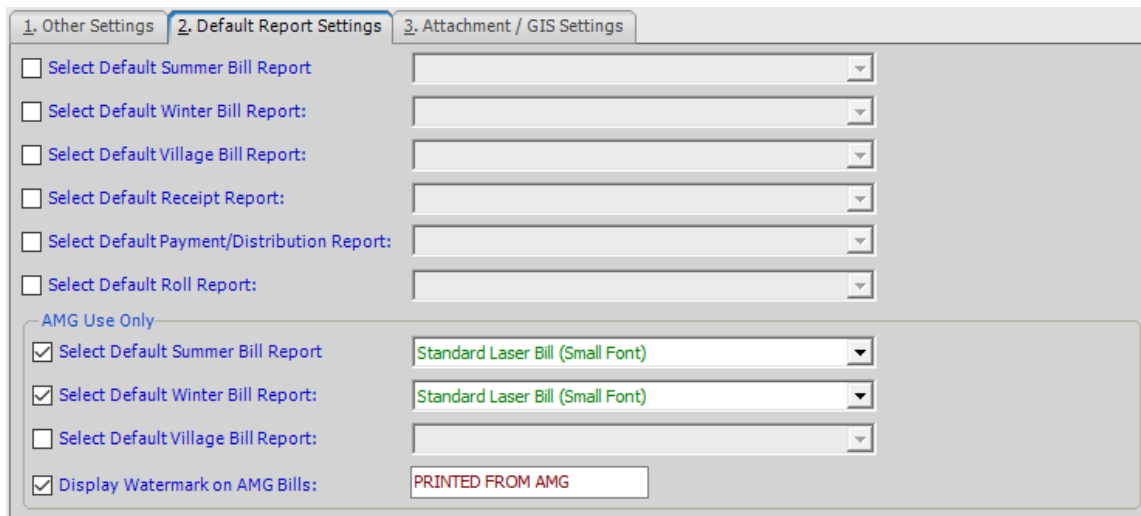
1. Other Settings | 2. Default Report Settings | 3. Attachment / GIS Settings

Select Default Summer Bill Report

Select Default Winter Bill Report:

Select Default Village Bill Report:

Select Default Receipt Report:

Select Default Payment/Distribution Report:

Select Default Roll Report:

AMG Use Only

Select Default Summer Bill Report
Standard Laser Bill (Small Font)

Select Default Winter Bill Report:
Standard Laser Bill (Small Font)

Select Default Village Bill Report:

Display Watermark on AMG Bills:
PRINTED FROM AMG